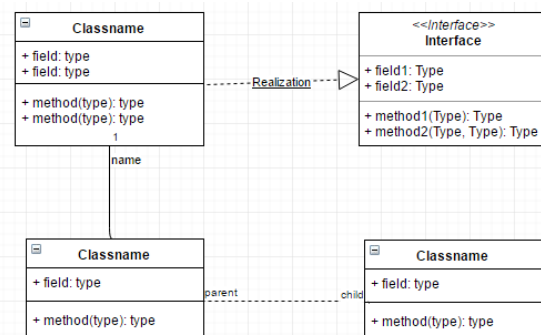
Classname

+ field: type
+ field: type

+ method(type): type
+ method(type): type

<<Interface>>
Interface

+ field1: Type
+ field2: Type

+ method1(Type): Type
+ method2(Type, Type): Type

Realization

1

name

Classname

+ field: type

+ method(type): type

parent

child

Classname

+ field: type

+ method(type): type